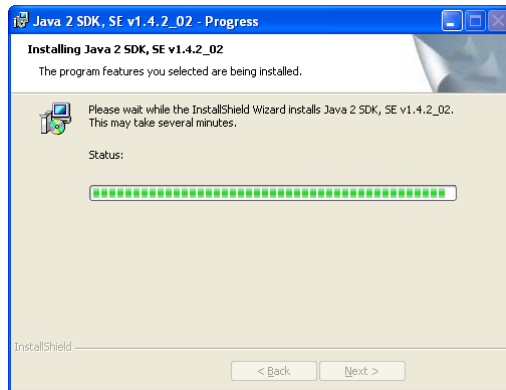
Java 2 SDK, SE v1.4.2_02 - Progress

Installing Java 2 SDK, SE v1.4.2_02

The program features you selected are being installed.

Please wait while the InstallShield Wizard installs Java 2 SDK, SE v1.4.2_02. This may take several minutes.

Status:

InstallShield

< Back

Next >